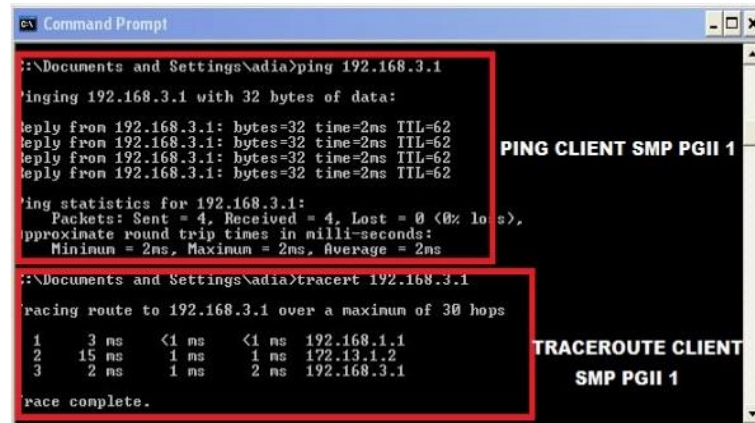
Command Prompt

:\Documents and Settings\adia>ping 192.168.3.1

'inging 192.168.3.1 with 32 bytes of data:

eply from 192.168.3.1: bytes=32 time=2ms TTL=62
eply from 192.168.3.1: bytes=32 time=2ms TTL=62
eply from 192.168.3.1: bytes=32 time=2ms TTL=62
eply from 192.168.3.1: bytes=32 time=2ms TTL=62

'ing statistics for 192.168.3.1:
Packets: Sent = 4, Received = 4, Lost = 0 (0% lo s),
pproximate round trip times in milli-seconds:
Minimum = 2ms, Maximum = 2ms, Average = 2ms

PING CLIENT SMP PGII 1

:\Documents and Settings\adia>tracert 192.168.3.1

racing route to 192.168.3.1 over a maximum of 30 hops

| 1 | 3 ms | <1 ms | <1 ms | 192.168.1.1 |
|---|---|---|---|---|
| 2 | 15 ms | 1 ms | 1 ms | 172.13.1.2 |
| 3 | 2 ms | 1 ms | 2 ms | 192.168.3.1 |

race complete.

TRACEROUTE CLIENT SMP PGII 1